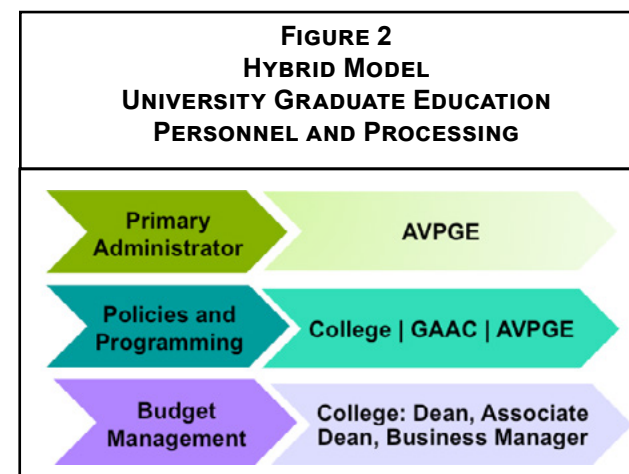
FIGURE 2
HYBRID MODEL
UNIVERSITY GRADUATE EDUCATION
PERSONNEL AND PROCESSING

Primary Administrator

AVPGE

Policies and Programming

College | GAAC | AVPGE

Budget Management

College: Dean, Associate Dean, Business Manager